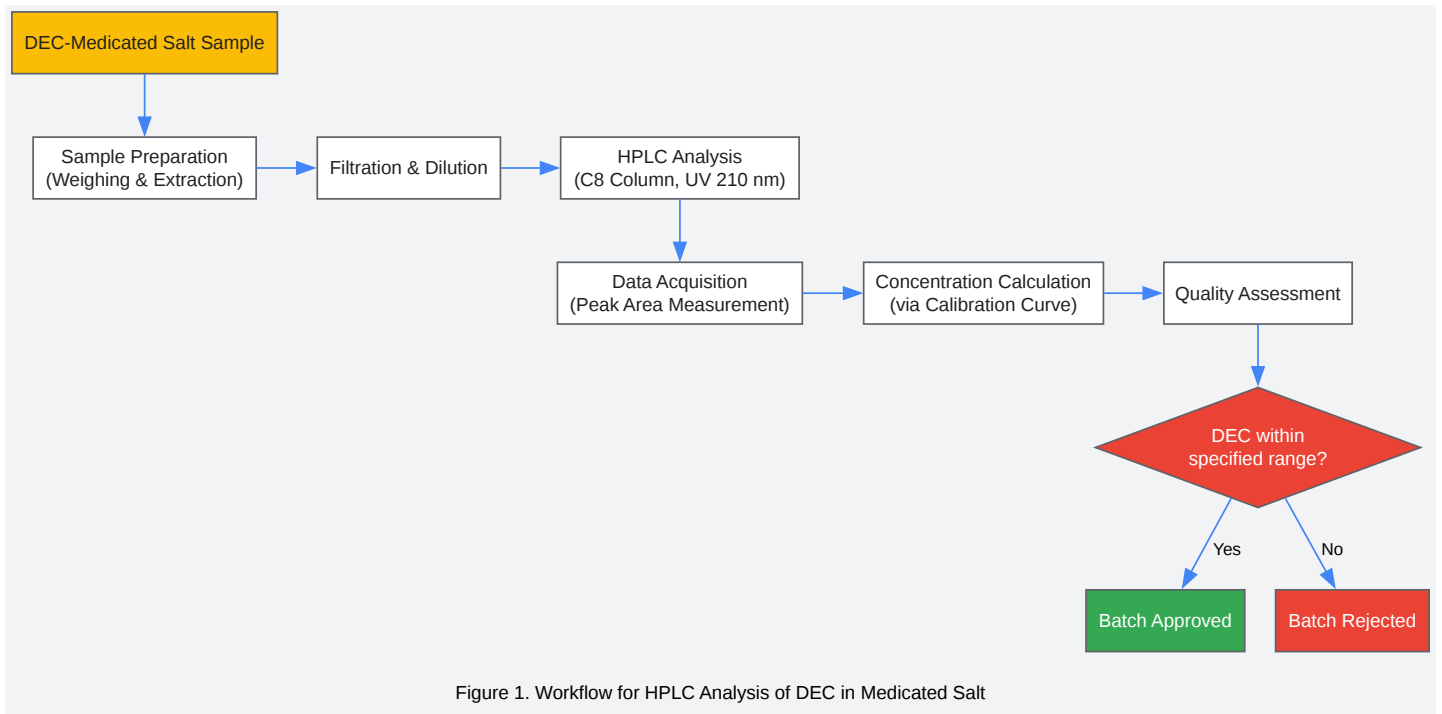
DEC-Medicated Salt Sample

Sample Preparation
(Weighing & Extraction)

Filtration & Dilution

HPLC Analysis
(C8 Column, UV 210 nm)

Data Acquisition
(Peak Area Measurement)

Concentration Calculation
(via Calibration Curve)

Quality Assessment

DEC within
specified range?

Yes

No

Batch Approved

Batch Rejected

Figure 1. Workflow for HPLC Analysis of DEC in Medicated Salt